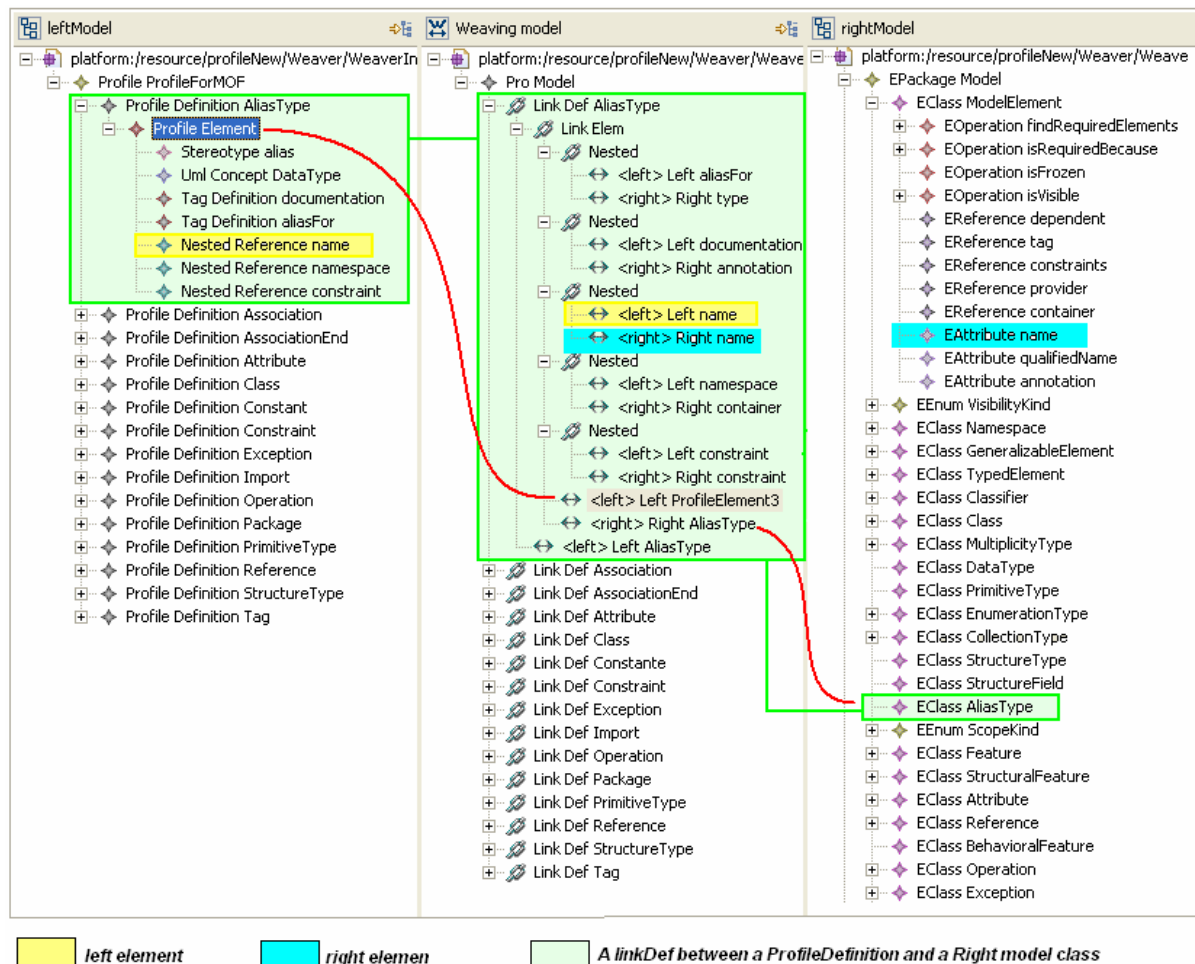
leftModel

platform:/resource/profileNew/Weaver/WeaverIn
Profile ProfileForMOF
Profile Definition AliasType
Profile Element
Stereotype alias
Uml Concept DataType
Tag Definition documentation
Tag Definition aliasFor
Nested Reference name
Nested Reference namespace
Nested Reference constraint
Profile Definition Association
Profile Definition AssociationEnd
Profile Definition Attribute
Profile Definition Class
Profile Definition Constant
Profile Definition Constraint
Profile Definition Exception
Profile Definition Import
Profile Definition Operation
Profile Definition Package
Profile Definition PrimitiveType
Profile Definition Reference
Profile Definition StructureType
Profile Definition Tag

Weaving model

platform:/resource/profileNew/Weaver/Weave
Pro Model
Link Def AliasType
Link Elem
Nested
<left> Left aliasFor
<right> Right type
Nested
<left> Left documentation
<right> Right annotation
Nested
<left> Left name
<right> Right name
Nested
<left> Left namespace
<right> Right container
Nested
<left> Left constraint
<right> Right constraint
<left> Left ProfileElement3
<right> Right AliasType
<left> Left AliasType
Link Def Association
Link Def AssociationEnd
Link Def Attribute
Link Def Class
Link Def Constante
Link Def Constraint
Link Def Exception
Link Def Import
Link Def Operation
Link Def Package
Link Def PrimitiveType
Link Def Reference
Link Def StructureType
Link Def Tag

rightModel

platform:/resource/profileNew/Weaver/Weave
EPackage Model
EClass ModelElement
EOperation findRequiredElements
EOperation isRequiredBecause
EOperation isFrozen
EOperation isVisible
EReference dependent
EReference tag
EReference constraints
EReference provider
EReference container
EAttribute name
EAttribute qualifiedName
EAttribute annotation
EEnum VisibilityKind
EClass Namespace
EClass GeneralizableElement
EClass TypedElement
EClass Classifier
EClass Class
EClass MultiplicityType
EClass DataType
EClass PrimitiveType
EClass EnumerationType
EClass CollectionType
EClass StructureType
EClass StructureField
EClass AliasType
EEnum ScopeKind
EClass Feature
EClass StructuralFeature
EClass Attribute
EClass Reference
EClass BehavioralFeature
EClass Operation
EClass Exception

left element
right elemen
A linkDef between a ProfileDefinition and a Right model class